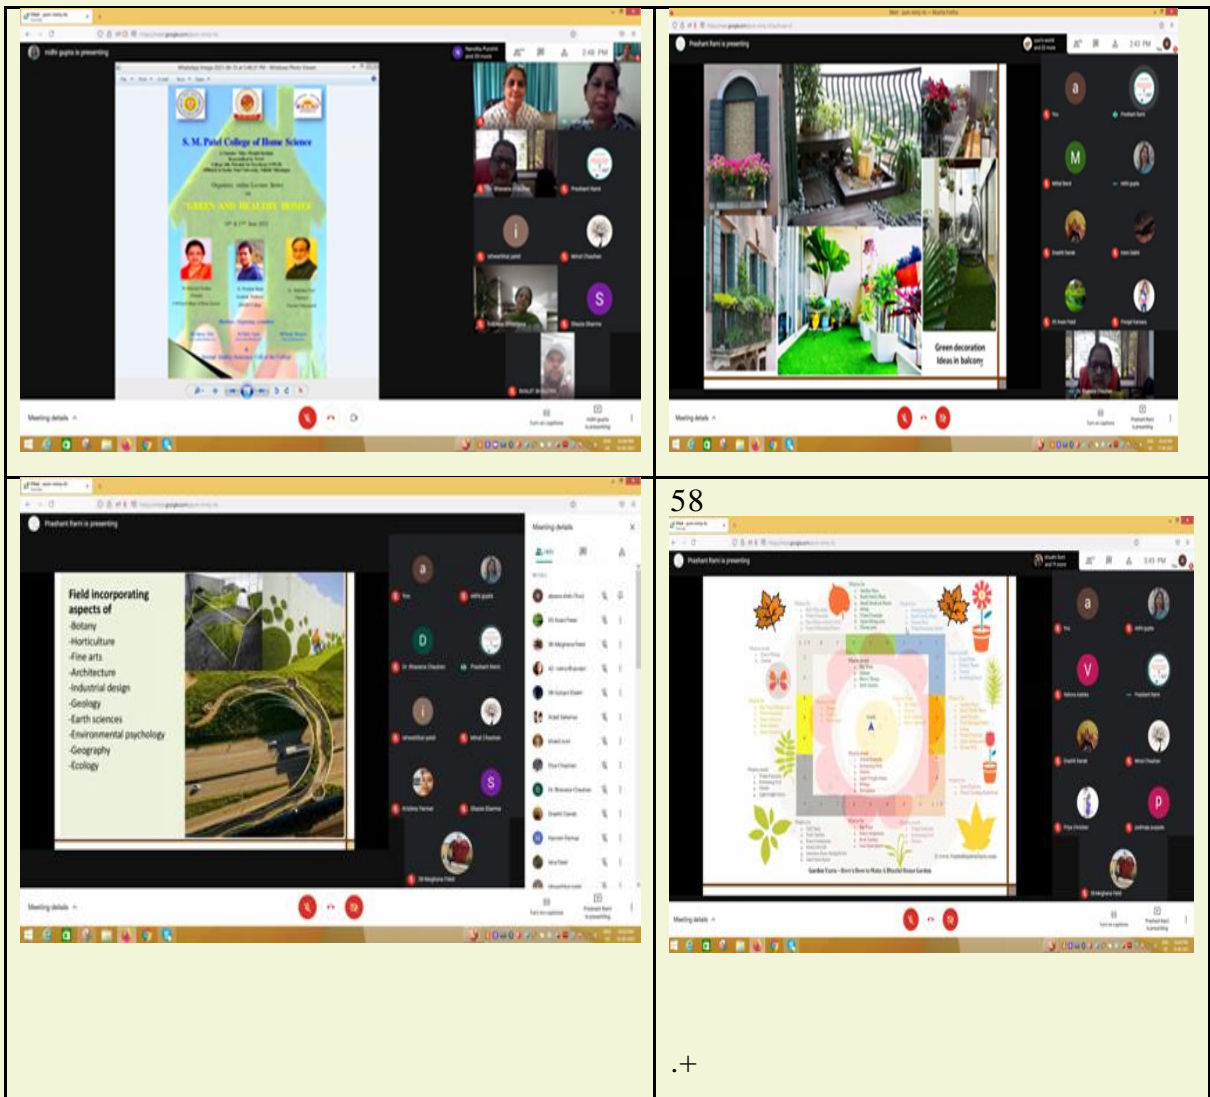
nidhi gupta is presenting

S. M. Patel College of Home Science

GREEN AND HEALTHY HOMES

Meeting details

Prashant Rami is presenting

Green decoration Ideas in balcony

Meeting details

Prashant Rami is presenting

Field incorporating aspects of
-Botany
-Horticulture
-Fine arts
-Architecture
-Industrial design
-Geology
-Earth sciences
-Environmental psychology
-Geography
-Ecology

Meeting details

Meeting details

58

Prashant Rami is presenting

Meeting details

.+